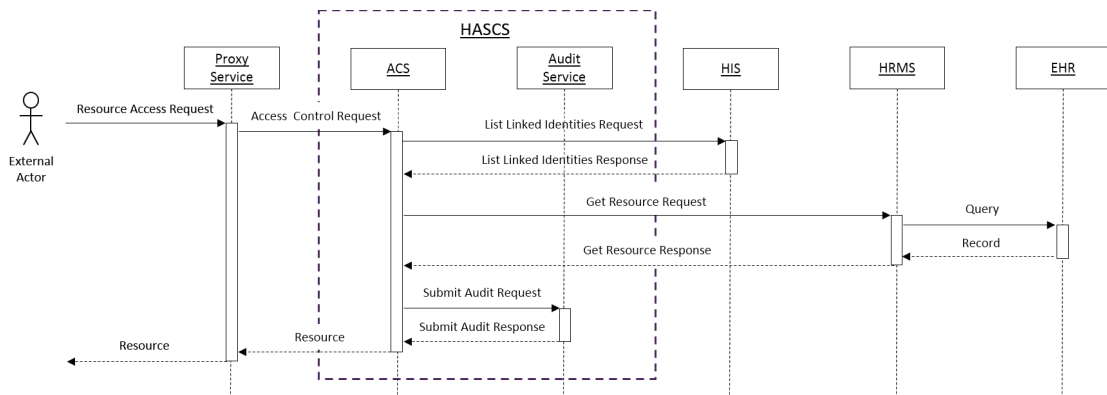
HASCS

Proxy Service

ACS

Audit Service

HIS

HRMS

EHR

External Actor

Resource Access Request

Access Control Request

List Linked Identities Request

List Linked Identities Response

Get Resource Request

Query

Record

Get Resource Response

Submit Audit Request

Submit Audit Response

Resource

Resource